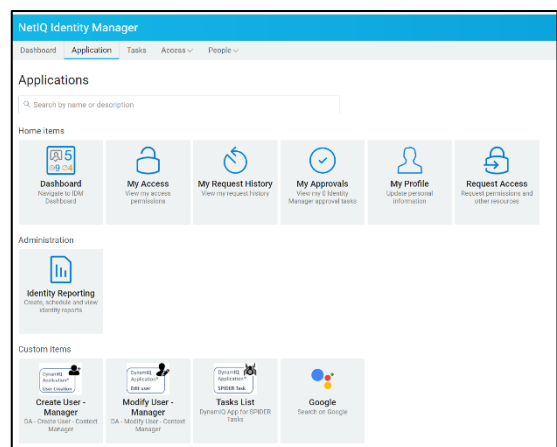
NetIQ Identity Manager

Dashboard Application Tasks Access People

Applications

Search by name or description

Home items

Dashboard
Navigate to IDM Dashboard

My Access
View my access permissions

My Request History
View my request history

My Approvals
View my 0 Identity Manager approval tasks

My Profile
Update personal information

Request Access
Request permissions and other resources

Administration

Identity Reporting
Create, schedule and view identity reports

Custom items

DynamIQ Application User Creation
Create User - Manager
DA - Create User - Context Manager

DynamIQ Application Edit user
Modify User - Manager
DA - Modify User - Context Manager

DynamIQ Application SPIDER Task
Tasks List
DynamIQ App for SPIDER Tasks

Google
Search on Google